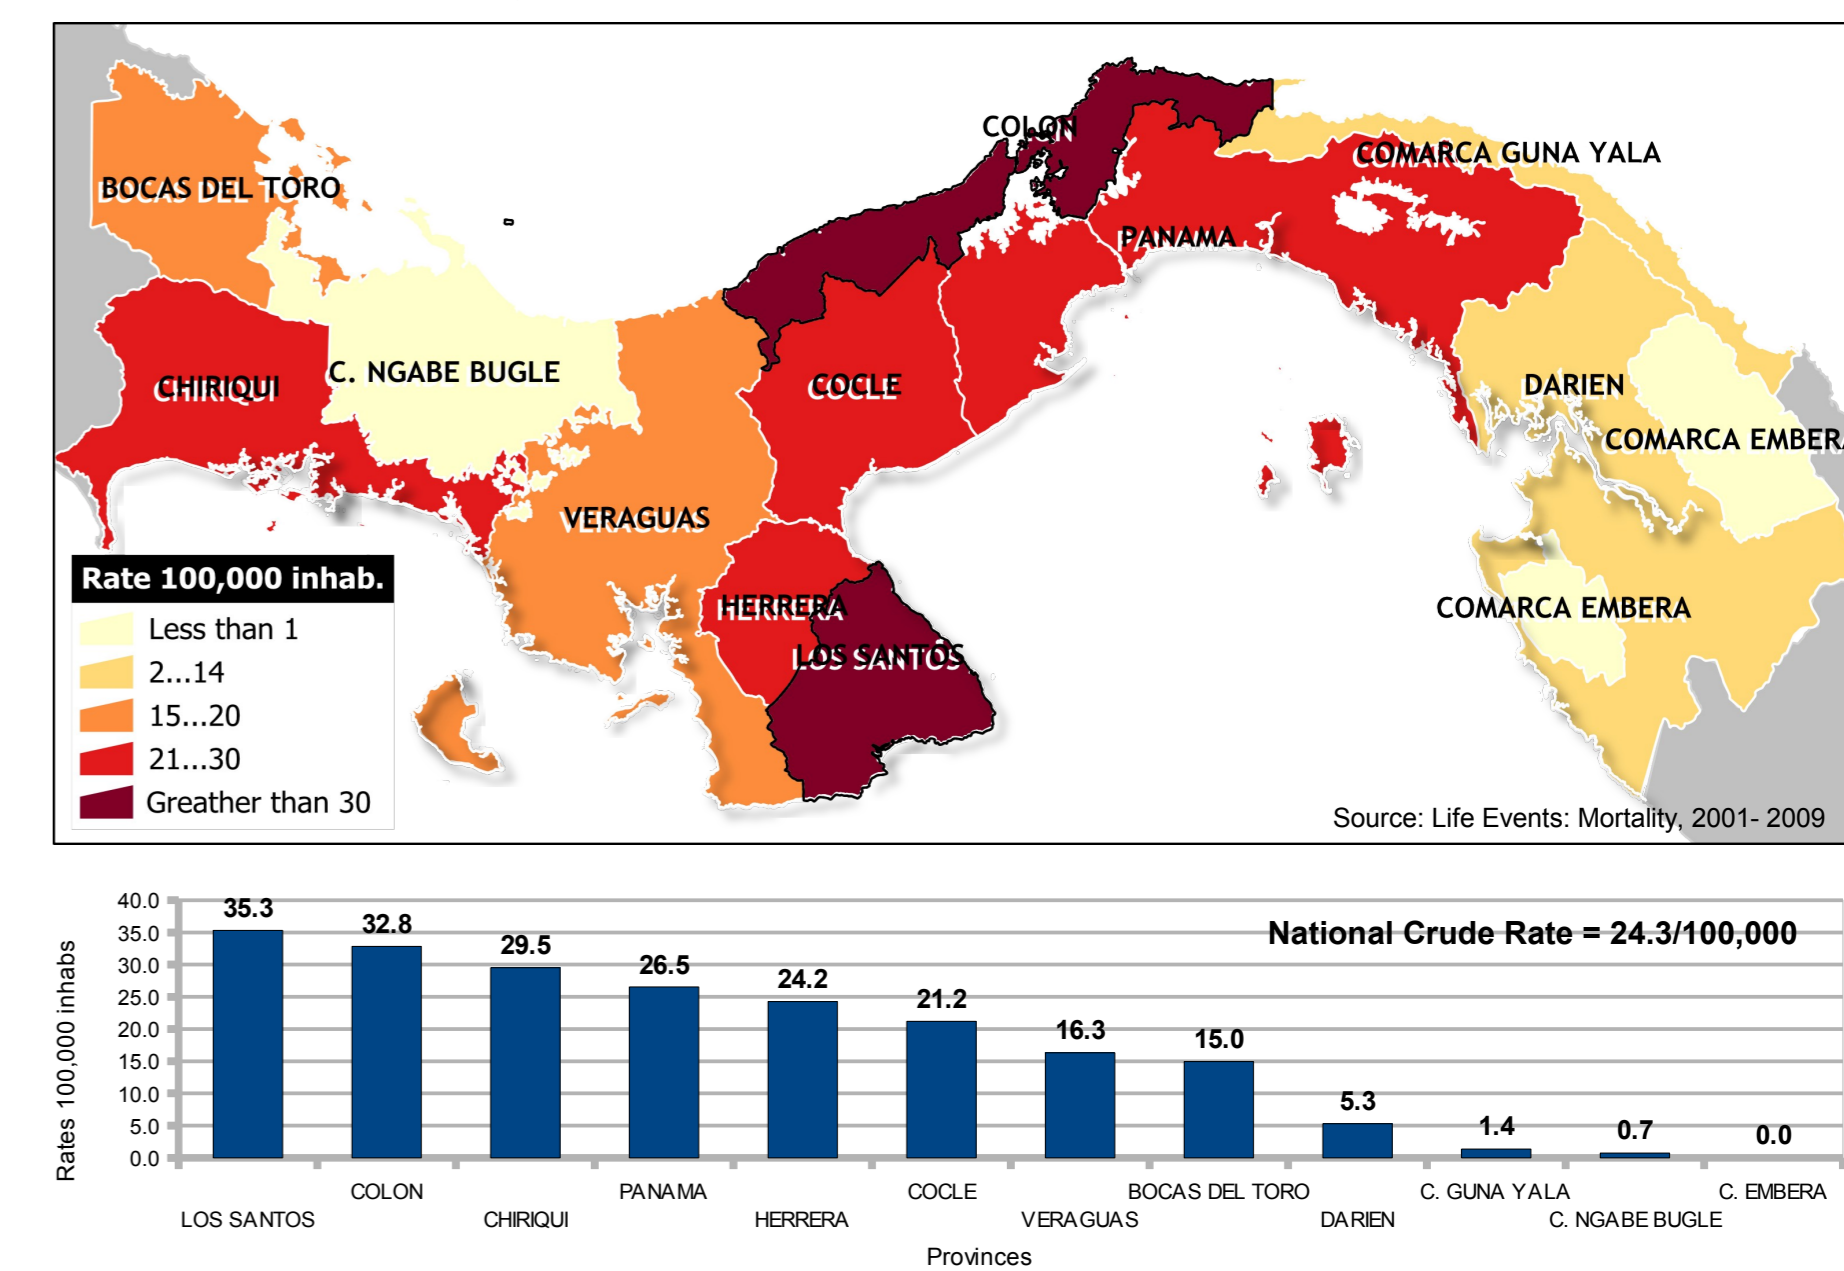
COLON
COMARCA GUNA YALA
BOCAS DEL TORO
PANAMA
CHIRIQUI
C. NGABE BUGLE
COCLE
DARIEN
COMARCA EMBER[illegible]
VERAGUAS
HERRERA
LOS SANTOS
COMARCA EMBERA

Rate 100,000 inhab.
Less than 1
2...14
15...20
21...30
Greather than 30

Source: Life Events: Mortality, 2001- 2009

National Crude Rate = 24.3/100,000

Rates 100,000 inhabs

40.0
35.0
30.0
25.0
20.0
15.0
10.0
5.0
0.0

| LOS SANTOS | COLON | CHIRIQUI | PANAMA | HERRERA | COCLE | VERAGUAS | BOCAS DEL TORO | DARIEN | C. GUNA YALA | C. NGABE BUGLE | C. EMBERA |
|---|---|---|---|---|---|---|---|---|---|---|---|
| 35.3 | 32.8 | 29.5 | 26.5 | 24.2 | 21.2 | 16.3 | 15.0 | 5.3 | 1.4 | 0.7 | 0.0 |

Provinces